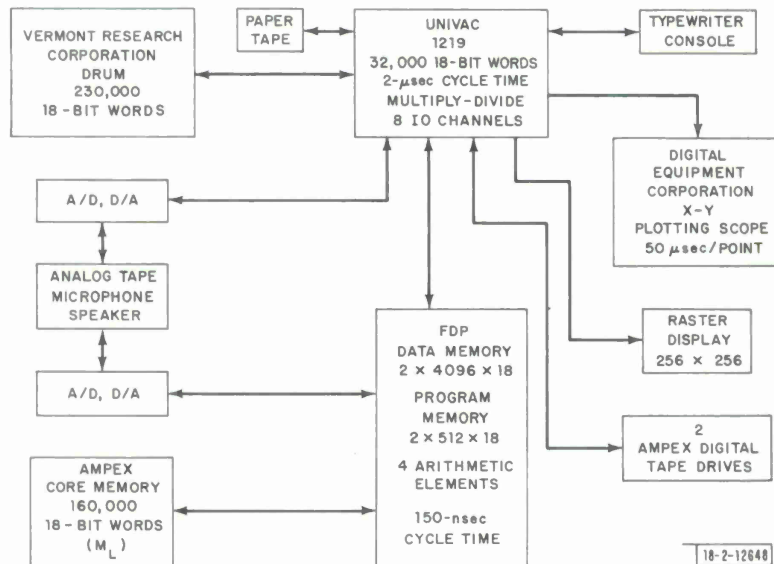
VERMONT RESEARCH CORPORATION DRUM 230,000 18-BIT WORDS

PAPER TAPE

UNIVAC 1219 32,000 18-BIT WORDS 2-$\mu$sec CYCLE TIME MULTIPLY-DIVIDE 8 IO CHANNELS

TYPEWRITER CONSOLE

DIGITAL EQUIPMENT CORPORATION X-Y PLOTTING SCOPE 50 $\mu$sec/POINT

A/D, D/A

ANALOG TAPE MICROPHONE SPEAKER

A/D, D/A

FDP DATA MEMORY 2 × 4096 × 18 PROGRAM MEMORY 2 × 512 × 18 4 ARITHMETIC ELEMENTS 150-nsec CYCLE TIME

RASTER DISPLAY 256 × 256

2 AMPEX DIGITAL TAPE DRIVES

AMPEX CORE MEMORY 160,000 18-BIT WORDS ($M_L$)

18-2-12648